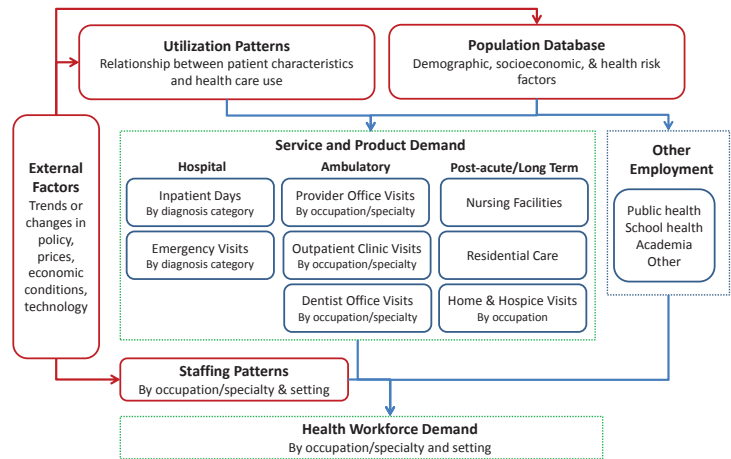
**Utilization Patterns**
Relationship between patient characteristics and health care use

**Population Database**
Demographic, socioeconomic, & health risk factors

**External Factors**
Trends or changes in policy, prices, economic conditions, technology

**Service and Product Demand**

**Hospital**

Inpatient Days
By diagnosis category

Emergency Visits
By diagnosis category

**Ambulatory**

Provider Office Visits
By occupation/specialty

Outpatient Clinic Visits
By occupation/specialty

Dentist Office Visits
By occupation/specialty

**Post-acute/Long Term**

Nursing Facilities

Residential Care

Home & Hospice Visits
By occupation

**Other Employment**

Public health
School health
Academia
Other

**Staffing Patterns**
By occupation/specialty & setting

**Health Workforce Demand**
By occupation/specialty and setting